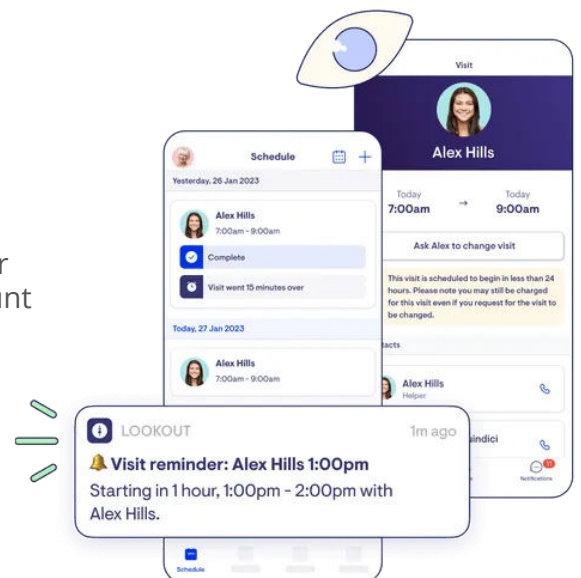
r
unt

Visit

Alex Hills

Today
7:00am
→
Today
9:00am

Ask Alex to change visit

This visit is scheduled to begin in less than 24 hours. Please note you may still be charged for this visit even if you request for the visit to be changed.

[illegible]tacts

Alex Hills
Helper

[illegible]indici

Notifications

Schedule

Yesterday, 26 Jan 2023

Alex Hills
7:00am - 9:00am

Complete

Visit went 15 minutes over

Today, 27 Jan 2023

Alex Hills
7:00am - 9:00am

LOOKOUT
1m ago

Visit reminder: Alex Hills 1:00pm
Starting in 1 hour, 1:00pm - 2:00pm with Alex Hills.

Schedule